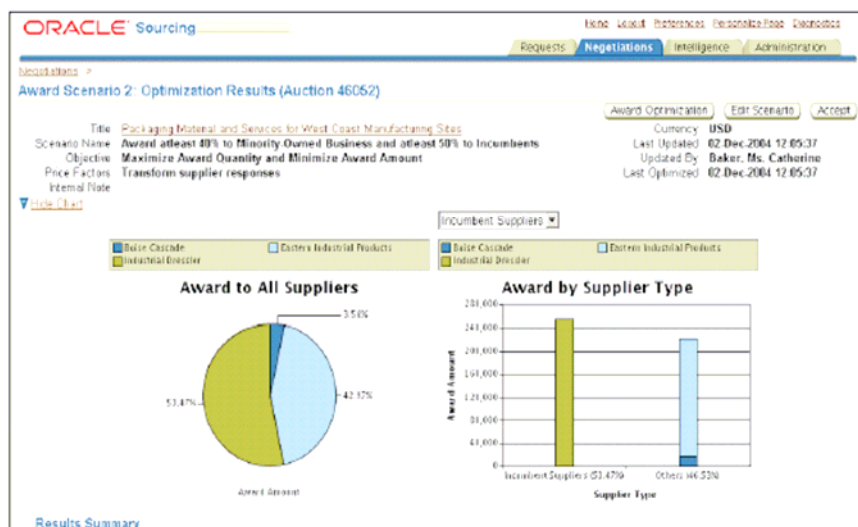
ORACLE Sourcing

Home Logout Preferences Personalize Page Diagnostics

Requests Negotiations Intelligence Administration

Negotiations >

Award Scenario 2: Optimization Results (Auction 46052)

Award Optimization Edit Scenario Accept

Title Packaging Material and Services for West Coast Manufacturing Sites
Scenario Name Award atleast 40% to Minority Owned Business and atleast 50% to Incumbents
Objective Maximize Award Quantity and Minimize Award Amount
Price Factors Transform supplier responses
Internal Note

Currency USD
Last Updated 02-Dec-2004 12:05:37
Updated By Baker, Ms. Catherine
Last Optimized 02-Dec-2004 12:05:37

Hide Chart

Incumbent Suppliers

Boise Cascade Eastern Industrial Products Industrial Dresdler

Boise Cascade Eastern Industrial Products Industrial Dresdler

Award to All Suppliers

3.56%
42.57%
53.87%

Award Amount

Award by Supplier Type

280,000
240,000
200,000
160,000
120,000
80,000
40,000
0

Award Amount

Incumbent Suppliers (53.47%) Others (46.53%)

Supplier Type

Results Summary